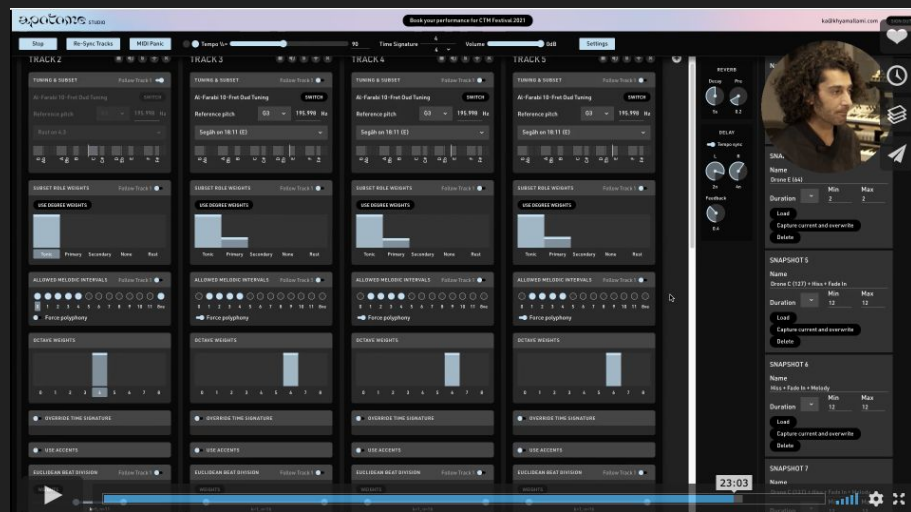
a.patterns STUDIO

Book your performance for CTM Festival 2021

Stop Re-Sync Tracks MIDI Panic Tempo 90 Time Signature 4 4 Volume 0dB Settings

TRACK 2
TUNING & SUBSET Follow Track 1
Al-Farabi 10-Fret Oud Tuning SWITCH
Reference pitch 195.998 Hz
SUBSET ROLE WEIGHTS Follow Track 1
USE DEGREE WEIGHTS
Tonic Primary Secondary None Rest
ALLOWED MELODIC INTERVALS Follow Track 1
Force polyphony
OCTAVE WEIGHTS
0 1 2 3 4 5 6 7 8
OVERRIDE TIME SIGNATURE
USE ACCENTS
EUCLIDEAN BEAT DIVISION

TRACK 3
TUNING & SUBSET Follow Track 1
Al-Farabi 10-Fret Oud Tuning SWITCH
Reference pitch G3 195.998 Hz
Segâh on 1611 (E)
SUBSET ROLE WEIGHTS Follow Track 1
USE DEGREE WEIGHTS
Tonic Primary Secondary None Rest
ALLOWED MELODIC INTERVALS Follow Track 1
Force polyphony
OCTAVE WEIGHTS
0 1 2 3 4 5 6 7 8
OVERRIDE TIME SIGNATURE
USE ACCENTS
EUCLIDEAN BEAT DIVISION

TRACK 4
TUNING & SUBSET Follow Track 1
Al-Farabi 10-Fret Oud Tuning SWITCH
Reference pitch G3 195.998 Hz
Segâh on 1611 (E)
SUBSET ROLE WEIGHTS Follow Track 1
USE DEGREE WEIGHTS
Tonic Primary Secondary None Rest
ALLOWED MELODIC INTERVALS Follow Track 1
Force polyphony
OCTAVE WEIGHTS
0 1 2 3 4 5 6 7 8
OVERRIDE TIME SIGNATURE
USE ACCENTS
EUCLIDEAN BEAT DIVISION

TRACK 5
TUNING & SUBSET Follow Track 1
Al-Farabi 10-Fret Oud Tuning SWITCH
Reference pitch G3 195.998 Hz
Segâh on 1611 (E)
SUBSET ROLE WEIGHTS Follow Track 1
USE DEGREE WEIGHTS
Tonic Primary Secondary None Rest
ALLOWED MELODIC INTERVALS Follow Track 1
Force polyphony
OCTAVE WEIGHTS
0 1 2 3 4 5 6 7 8
OVERRIDE TIME SIGNATURE
USE ACCENTS
EUCLIDEAN BEAT DIVISION

REVERB
Decay Pre
DELAY
Tempo sync
Feedback

SNAPSHOT
Name
Drone E (44)
Duration Min 2 Max 2
Load
Capture current and overwrite
Delete

SNAPSHOT 5
Name
Drone C (137) + Hiss + Fade In
Duration Min 12 Max 12
Load
Capture current and overwrite
Delete

SNAPSHOT 6
Name
Hiss + Fade In + Melody
Duration Min 12 Max 12
Load
Capture current and overwrite
Delete

SNAPSHOT 7

23:03